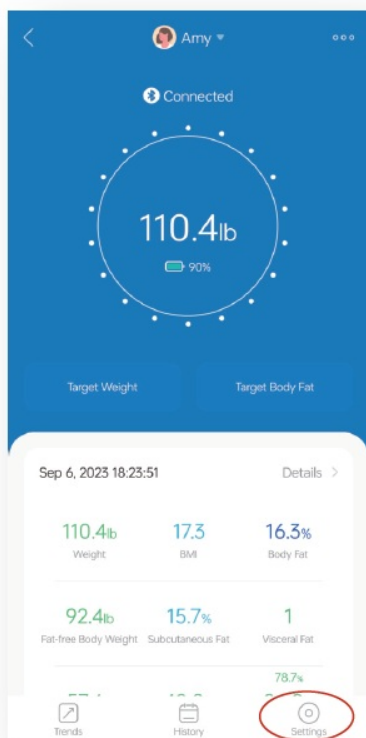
Amy

Connected

110.4lb

90%

Target Weight

Target Body Fat

Sep 6, 2023 18:23:51

Details >

110.4lb
Weight

17.3
BMI

16.3%
Body Fat

92.4lb
Fat-free Body Weight

15.7%
Subcutaneous Fat

1
Visceral Fat

78.7%

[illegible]

Trends

History

Settings